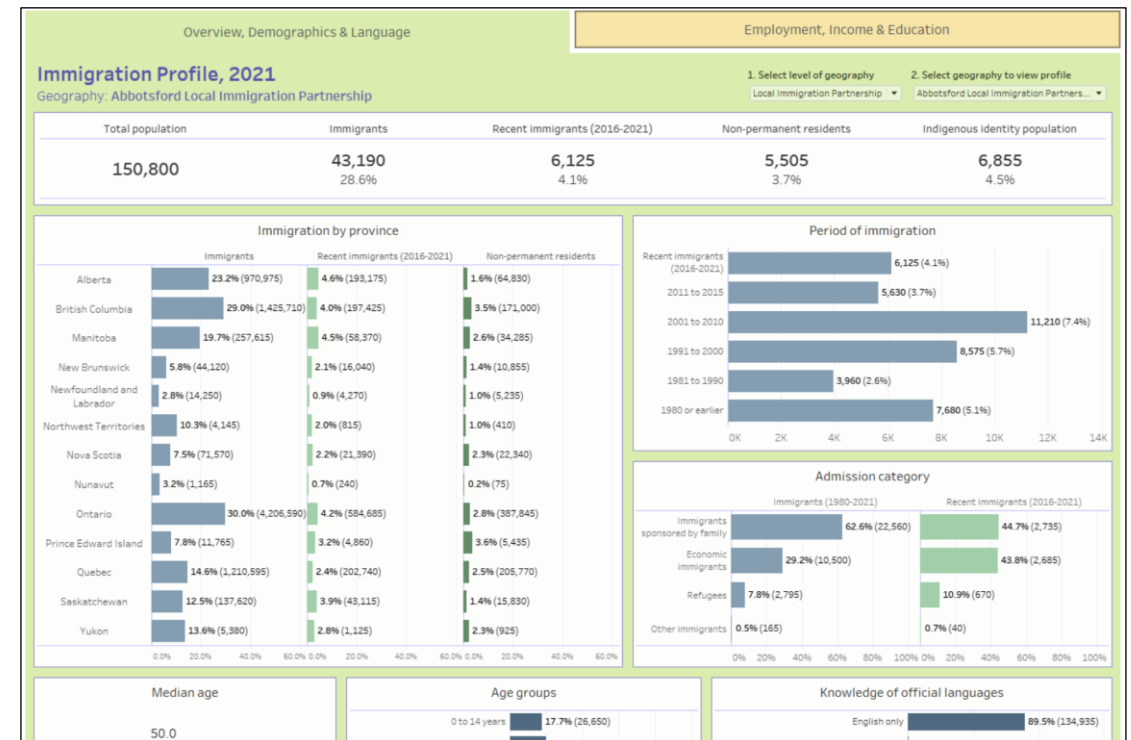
Overview, Demographics & Language

Employment, Income & Education

Immigration Profile, 2021
Geography: Abbotsford Local Immigration Partnership

1. Select level of geography
Local Immigration Partnership ▾

2. Select geography to view profile
Abbotsford Local Immigration Partners... ▾

| Total population | Immigrants | Recent immigrants (2016-2021) | Non-permanent residents | Indigenous identity population |
|---|---|---|---|---|
| 150,800 | 43,190 28.6% | 6,125 4.1% | 5,505 3.7% | 6,855 4.5% |

Immigration by province

| | Immigrants | Recent immigrants (2016-2021) | Non-permanent residents |
|---|---|---|---|
| Alberta | 23.2% (970,975) | 4.6% (193,175) | 1.6% (64,830) |
| British Columbia | 29.0% (1,425,710) | 4.0% (197,425) | 3.5% (171,000) |
| Manitoba | 19.7% (257,615) | 4.5% (58,370) | 2.6% (34,285) |
| New Brunswick | 5.8% (44,120) | 2.1% (16,040) | 1.4% (10,855) |
| Newfoundland and Labrador | 2.8% (14,250) | 0.9% (4,270) | 1.0% (5,235) |
| Northwest Territories | 10.3% (4,145) | 2.0% (815) | 1.0% (410) |
| Nova Scotia | 7.5% (71,570) | 2.2% (21,390) | 2.3% (22,340) |
| Nunavut | 3.2% (1,165) | 0.7% (240) | 0.2% (75) |
| Ontario | 30.0% (4,206,590) | 4.2% (584,685) | 2.8% (387,845) |
| Prince Edward Island | 7.8% (11,765) | 3.2% (4,860) | 3.6% (5,435) |
| Quebec | 14.6% (1,210,595) | 2.4% (202,740) | 2.5% (205,770) |
| Saskatchewan | 12.5% (137,620) | 3.9% (43,115) | 1.4% (15,830) |
| Yukon | 13.6% (5,380) | 2.8% (1,125) | 2.3% (925) |

0.0% 20.0% 40.0% 60.0% 0.0% 20.0% 40.0% 60.0% 0.0% 20.0% 40.0% 60.0%

Period of immigration

| | |
|---|---|
| Recent immigrants (2016-2021) | 6,125 (4.1%) |
| 2011 to 2015 | 5,630 (3.7%) |
| 2001 to 2010 | 11,210 (7.4%) |
| 1991 to 2000 | 8,575 (5.7%) |
| 1981 to 1990 | 3,960 (2.6%) |
| 1980 or earlier | 7,680 (5.1%) |

0K 2K 4K 6K 8K 10K 12K 14K

Admission category

| | Immigrants (1980-2021) | Recent immigrants (2016-2021) |
|---|---|---|
| Immigrants sponsored by family | 62.6% (22,560) | 44.7% (2,735) |
| Economic immigrants | 29.2% (10,500) | 43.8% (2,685) |
| Refugees | 7.8% (2,795) | 10.9% (670) |
| Other immigrants | 0.5% (165) | 0.7% (40) |

0% 20% 40% 60% 80% 100% 0% 20% 40% 60% 80% 100%

Median age
50.0

Age groups
0 to 14 years 17.7% (26,650)

Knowledge of official languages
English only 89.5% (134,935)